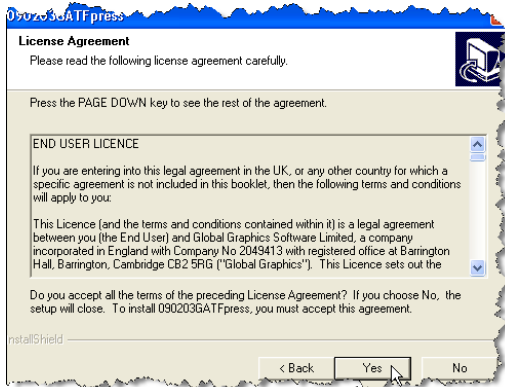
090203GATFpress

License Agreement

Please read the following license agreement carefully.

Press the PAGE DOWN key to see the rest of the agreement.

END USER LICENCE

If you are entering into this legal agreement in the UK, or any other country for which a specific agreement is not included in this booklet, then the following terms and conditions will apply to you:

This Licence (and the terms and conditions contained within it) is a legal agreement between you (the End User) and Global Graphics Software Limited, a company incorporated in England with Company No 2049413 with registered office at Barrington Hall, Barrington, Cambridge CB2 5RG ("Global Graphics"). This Licence sets out the

Do you accept all the terms of the preceding License Agreement? If you choose No, the setup will close. To install 090203GATFpress, you must accept this agreement.

nstallShield

< Back

Yes

No